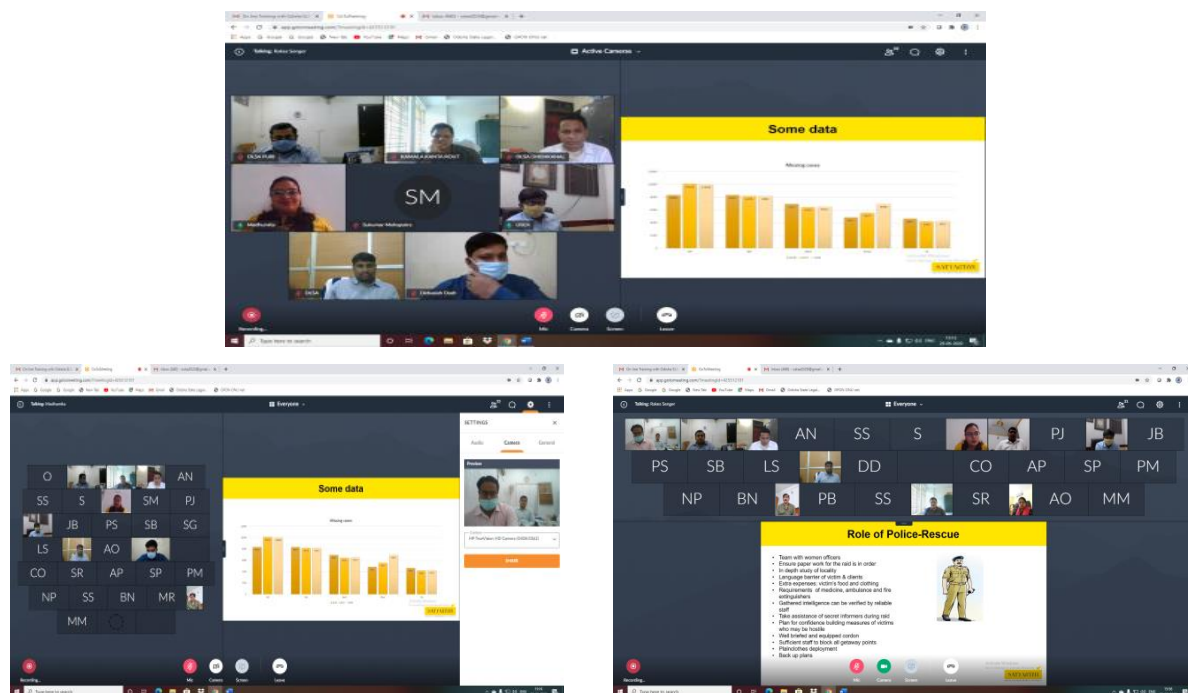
Talking: Rekha Sengar

Active Cameras

DLSA PURI

KAMALA KANTA ROUT

DLSA DHENKANAL

SM

Madhusmita

Sukumar Mohapatra

OSLSA

DLSA

Debasish Dash

Some data

Missing cases

SAVE FAITH

Recording...

Mic

Camera

Screen

Leave

Type here to search

Talking: Madhusmita

Everyone

O

AN

SS

S

SM

PJ

JB

PS

SB

SG

LS

AO

CO

SR

AP

SP

PM

NP

SS

BN

MR

MM

Some data

Missing cases

SAVE FAITH

SETTINGS

Audio

Camera

General

Preview

Save

Recording...

Mic

Camera

Screen

Leave

Type here to search

Talking: Rekha Sengar

Everyone

AN

SS

S

PJ

JB

PS

SB

LS

DD

CO

AP

SP

PM

NP

BN

PB

SS

SR

AO

MM

Role of Police-Rescue

- Team with women officers
- Ensure paper work for the raid is in order
- In depth study of locality
- Language barrier of victim & clients
- Extra expenses: victim's food and clothing
- Requirements of medicine, ambulance and fire extinguishers
- Gathered intelligence can be verified by reliable staff
- Take assistance of secret informers during raid
- Plan for confidence building measures of victims who may be hostile
- Well briefed and equipped cordon
- Sufficient staff to block all getaway points
- Plainclothes deployment
- Back up plans

SAVE FAITH

Recording...

Mic

Camera

Screen

Leave

Type here to search